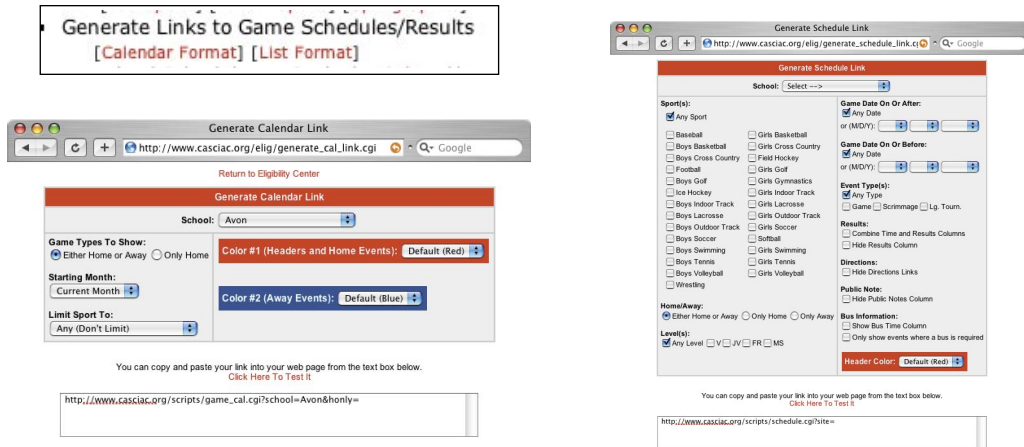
Generate Links to Game Schedules/Results
[Calendar Format] [List Format]

Generate Calendar Link
http://www.casciac.org/elig/generate_cal_link.cgi
Google

Return to Eligibility Center

Generate Calendar Link

School: Avon

Game Types To Show:
Either Home or Away Only Home

Starting Month:
Current Month

Limit Sport To:
Any (Don't Limit)

Color #1 (Headers and Home Events): Default (Red)

Color #2 (Away Events): Default (Blue)

You can copy and paste your link into your web page from the text box below.
Click Here To Test It

http://www.casciac.org/scripts/game_cal.cgi?school=Avon&honly=

Generate Schedule Link
http://www.casciac.org/elig/generate_schedule_link.c
Google

Generate Schedule Link

School: Select -->

Sport(s):
Any Sport

Baseball
Boys Basketball
Boys Cross Country
Football
Boys Golf
Ice Hockey
Boys Indoor Track
Boys Lacrosse
Boys Outdoor Track
Boys Soccer
Boys Swimming
Boys Tennis
Boys Volleyball
Wrestling
Girls Basketball
Girls Cross Country
Field Hockey
Girls Golf
Girls Gymnastics
Girls Indoor Track
Girls Lacrosse
Girls Outdoor Track
Girls Soccer
Softball
Girls Swimming
Girls Tennis
Girls Volleyball

Home/Away:
Either Home or Away Only Home Only Away

Level(s):
Any Level V JV FR MS

Game Date On Or After:
Any Date
or (M/D/Y):

Game Date On Or Before:
Any Date
or (M/D/Y):

Event Type(s):
Any Type
Game Scrimmage Lg. Tourn.

Results:
Combine Time and Results Columns
Hide Results Column

Directions:
Hide Directions Links

Public Note:
Hide Public Notes Column

Bus Information:
Show Bus Time Column
Only show events where a bus is required

Header Color: Default (Red)

You can copy and paste your link into your web page from the text box below.
Click Here To Test It

http://www.casciac.org/scripts/schedule.cgi?site=